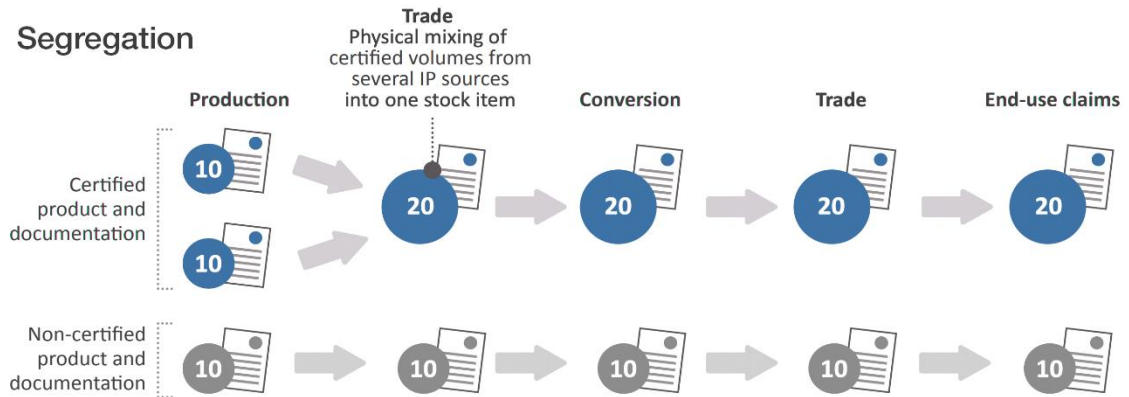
Segregation

Trade
Physical mixing of certified volumes from several IP sources into one stock item

Production

Conversion

Trade

End-use claims

Certified product and documentation

10

10

20

20

20

20

Non-certified product and documentation

10

10

10

10

10